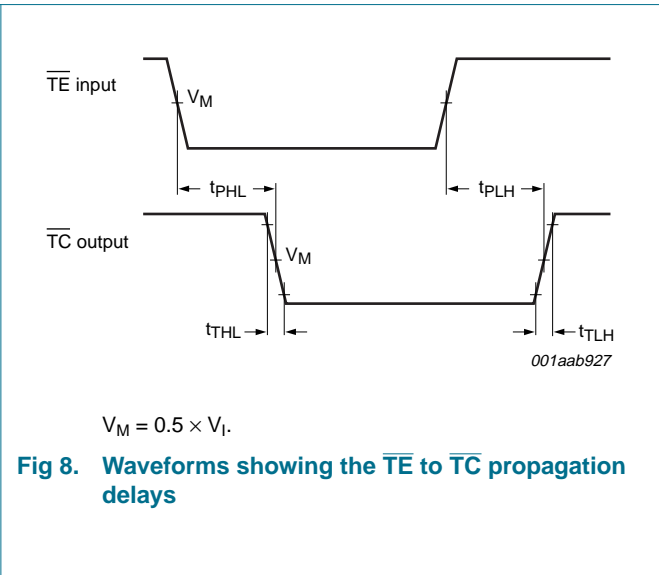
$\overline{TE}$ input

$V_M$

$t_{PHL}$

$t_{PLH}$

$\overline{TC}$ output

$V_M$

$t_{THL}$

$t_{TLH}$

001aab927

$V_M = 0.5 \times V_I$.

Fig 8. Waveforms showing the $\overline{TE}$ to $\overline{TC}$ propagation delays